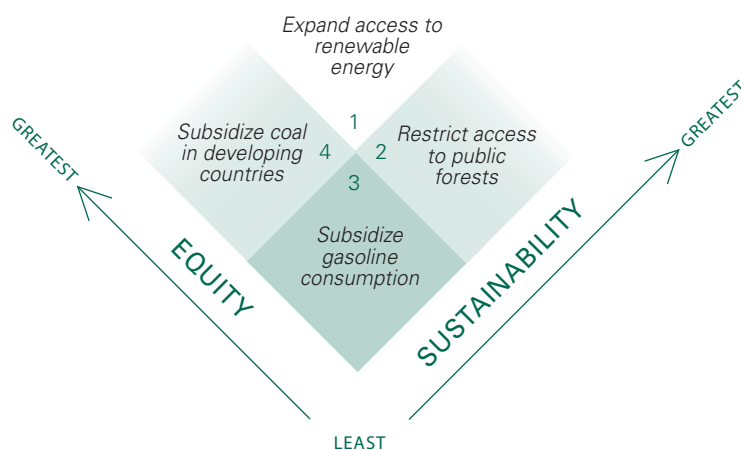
Expand access to renewable energy

1

Subsidize coal in developing countries

4

2

Restrict access to public forests

3

Subsidize gasoline consumption

GREATEST

EQUITY

GREATEST

SUSTAINABILITY

LEAST